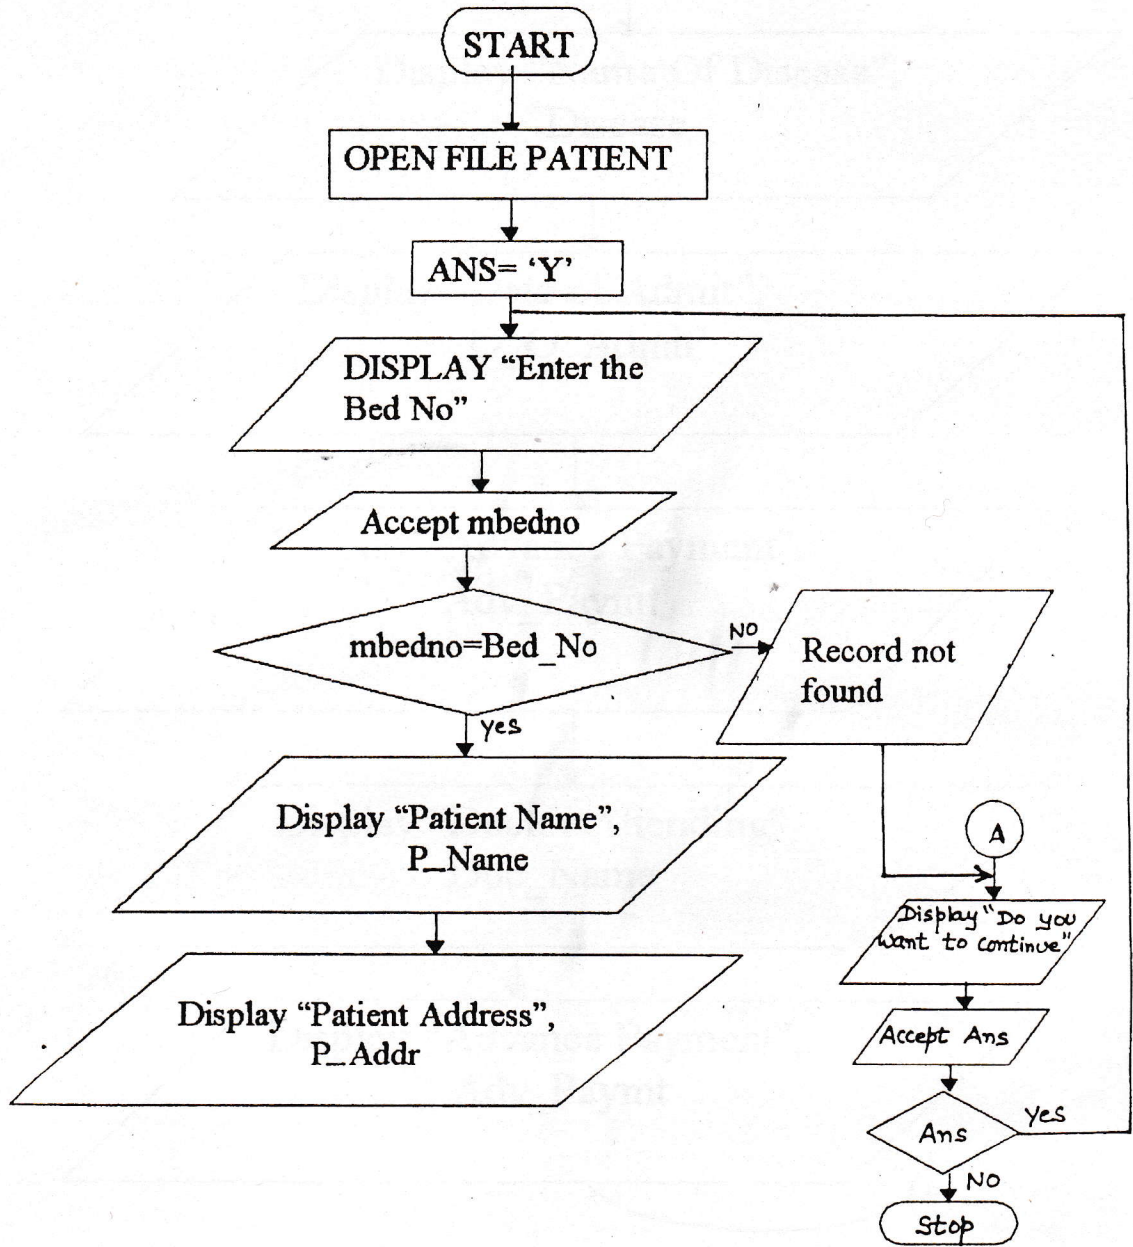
START

OPEN FILE PATIENT

ANS= 'Y'

DISPLAY "Enter the Bed No"

Accept mbedno

mbedno=Bed_No

NO

Record not found

yes

Display "Patient Name", P_Name

Display "Patient Address", P_Addr

A

Display "Do you want to continue"

Accept Ans

Ans

Yes

NO

Stop